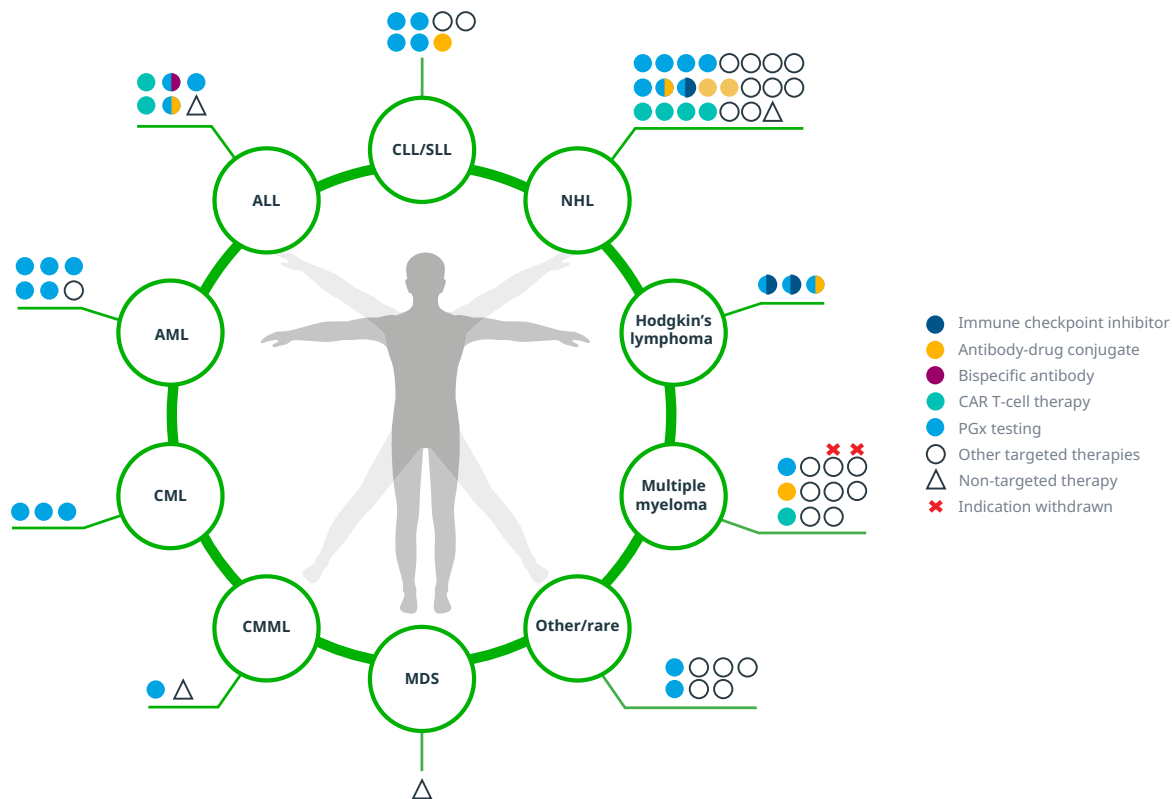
CLL/SLL

ALL

NHL

AML

Hodgkin's lymphoma

CML

Multiple myeloma

CMML

MDS

Other/rare

Immune checkpoint inhibitor
Antibody-drug conjugate
Bispecific antibody
CAR T-cell therapy
PGx testing
Other targeted therapies
Non-targeted therapy
Indication withdrawn